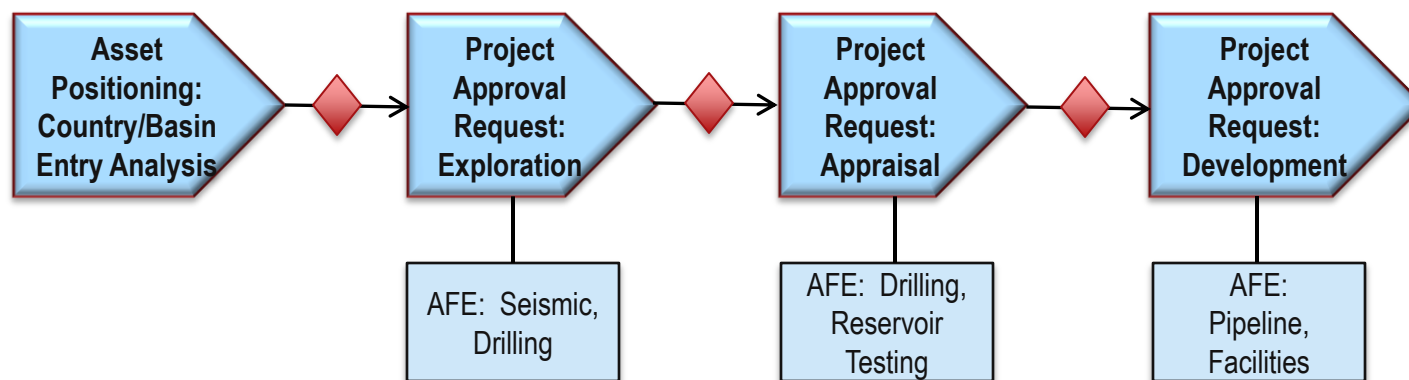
Asset Positioning: Country/Basin Entry Analysis

Project Approval Request: Exploration

AFE: Seismic, Drilling

Project Approval Request: Appraisal

AFE: Drilling, Reservoir Testing

Project Approval Request: Development

AFE: Pipeline, Facilities